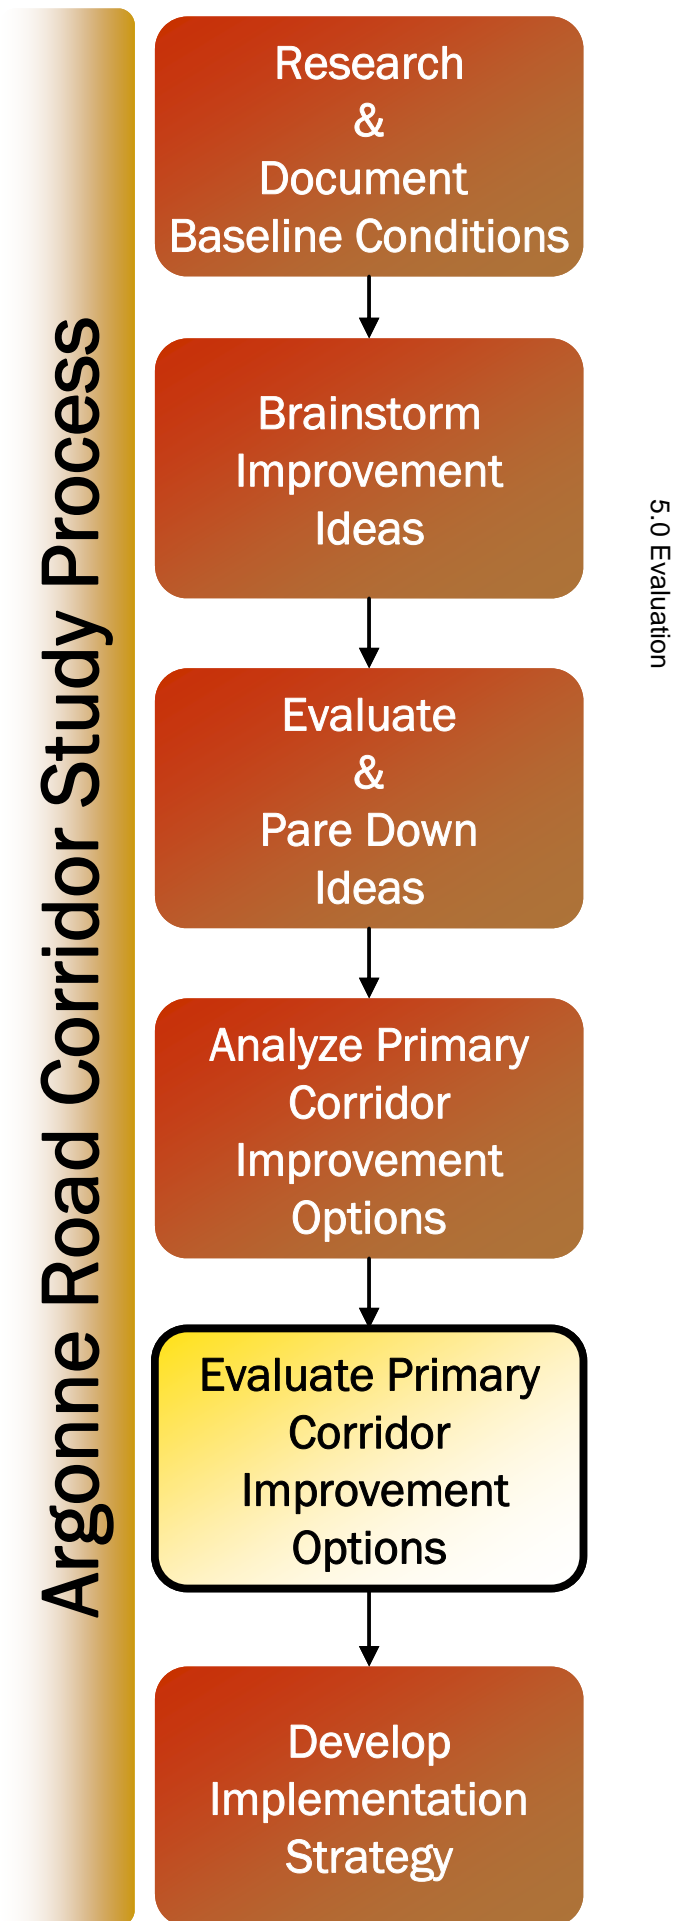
Argonne Road Corridor Study Process

Research & Document Baseline Conditions

Brainstorm Improvement Ideas

Evaluate & Pare Down Ideas

Analyze Primary Corridor Improvement Options

Evaluate Primary Corridor Improvement Options

Develop Implementation Strategy

5.0 Evaluation